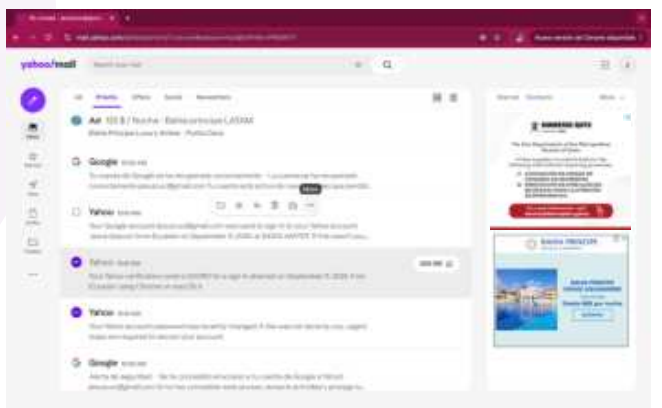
yahoo/mail

Search your mail

All  Priority  Offers  Social  Newsletters

Air 103 $ / Noche · Bahía principe LATAM
Bahía Principe Luxury Ambar · Punta Cana

Google
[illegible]

Yahoo
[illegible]

Yahoo
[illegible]

Yahoo
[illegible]

Google
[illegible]

More

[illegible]